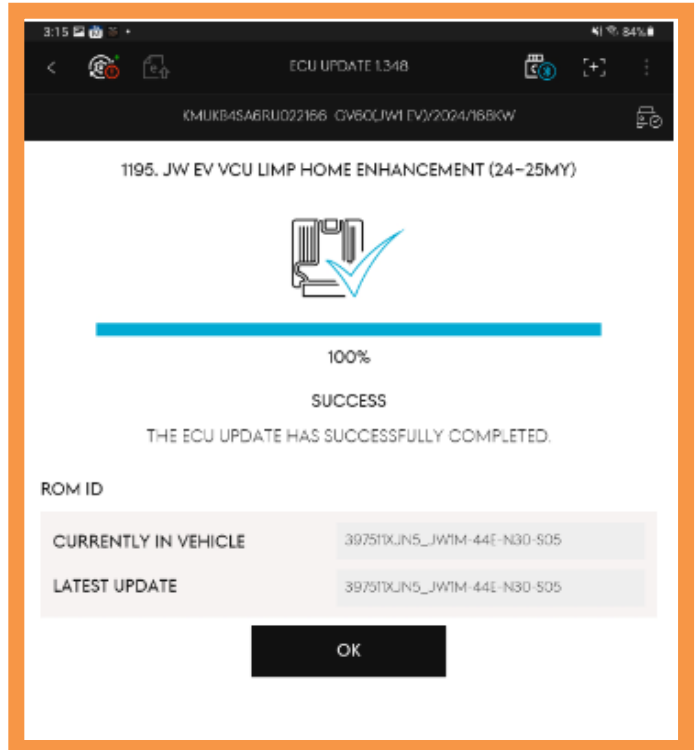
3:15 84%

ECU UPDATE 1.348

KMUKB4SA6RU022166 GV60(JW1 EV)/2024/168KW

1195. JW EV VCU LIMP HOME ENHANCEMENT (24-25MY)

100%

SUCCESS

THE ECU UPDATE HAS SUCCESSFULLY COMPLETED.

ROM ID

| CURRENTLY IN VEHICLE | 397511XJN5_JW1M-44E-N30-S05 |
|---|---|
| LATEST UPDATE | 397511XJN5_JW1M-44E-N30-S05 |

OK